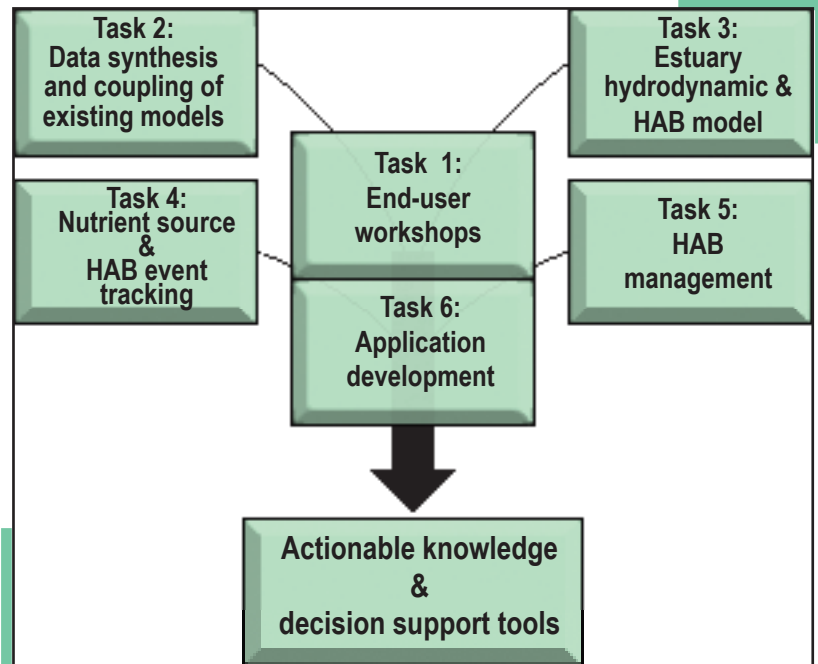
Task 2:
Data synthesis and coupling of existing models

Task 3:
Estuary hydrodynamic & HAB model

Task 1:
End-user workshops

Task 4:
Nutrient source & HAB event tracking

Task 5:
HAB management

Task 6:
Application development

Actionable knowledge & decision support tools